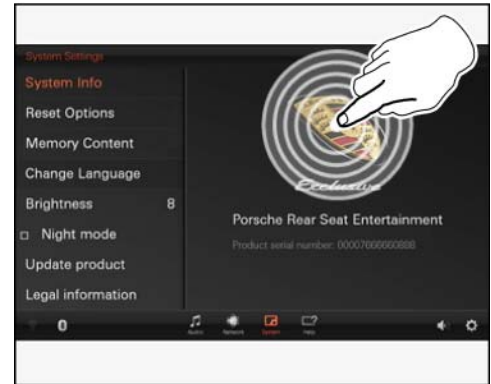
System Settings

System Info

Reset Options

Memory Content

Change Language

Brightness 8

Night mode

Update product

Legal information

Exclusive

Porsche Rear Seat Entertainment

Product serial number: 0000766660888

0

Audio

Network

System

Help